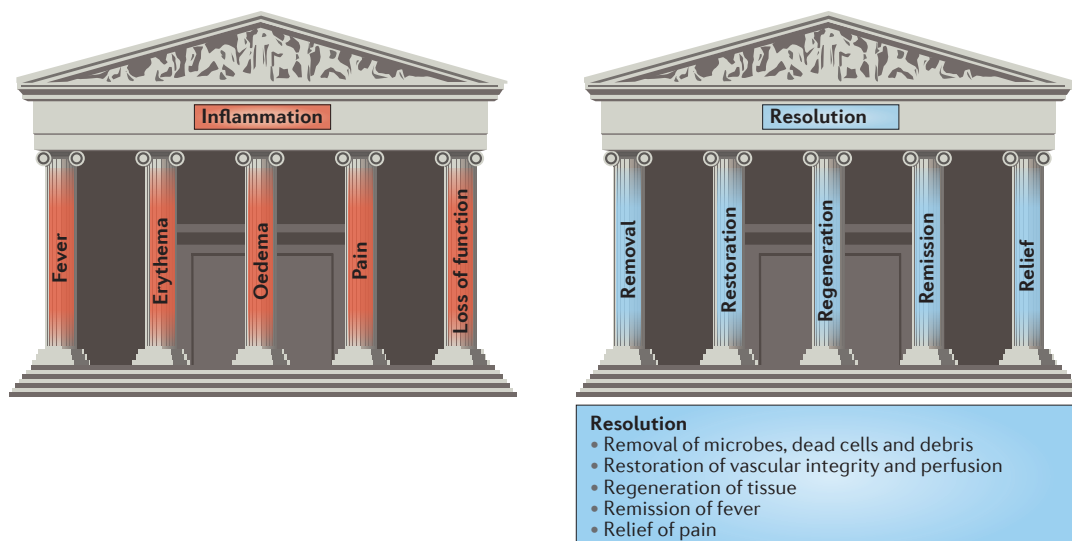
Inflammation

Fever

Erythema

Oedema

Pain

Loss of function

Resolution

Removal

Restoration

Regeneration

Remission

Relief

Resolution
• Removal of microbes, dead cells and debris
• Restoration of vascular integrity and perfusion
• Regeneration of tissue
• Remission of fever
• Relief of pain